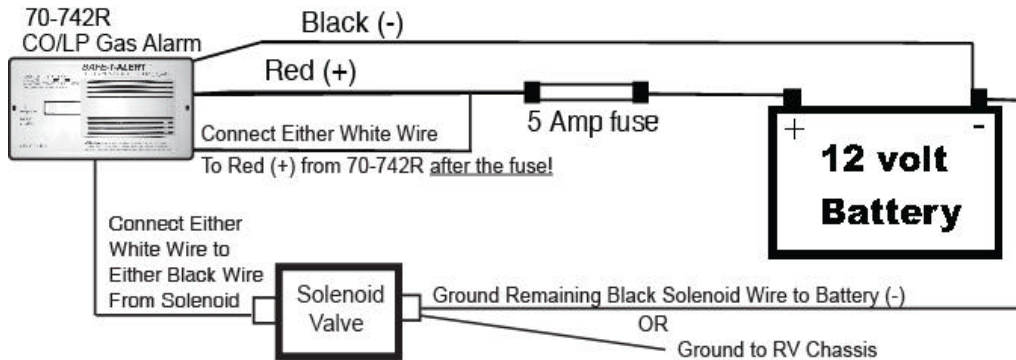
70-742R
CO/LP Gas Alarm

SAFE-T-ALERT

Black (-)

Red (+)

5 Amp fuse

Connect Either White Wire

To Red (+) from 70-742R after the fuse!

+

-

12 volt
Battery

Connect Either White Wire to Either Black Wire From Solenoid

Solenoid Valve

Ground Remaining Black Solenoid Wire to Battery (-)

OR

Ground to RV Chassis